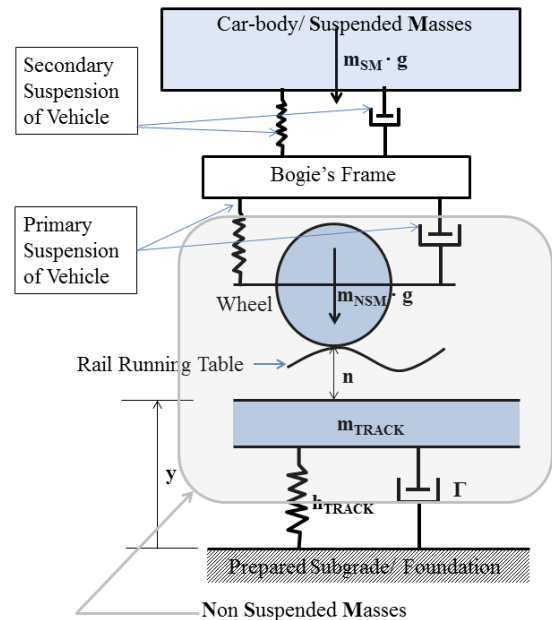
Car-body/ Suspended Masses

$m_{SM} \cdot g$

Secondary Suspension of Vehicle

Bogie's Frame

Primary Suspension of Vehicle

Wheel

$m_{NSM} \cdot g$

Rail Running Table

n

$m_{TRACK}$

y

$h_{TRACK}$

Γ

Prepared Subgrade/ Foundation

Non Suspended Masses